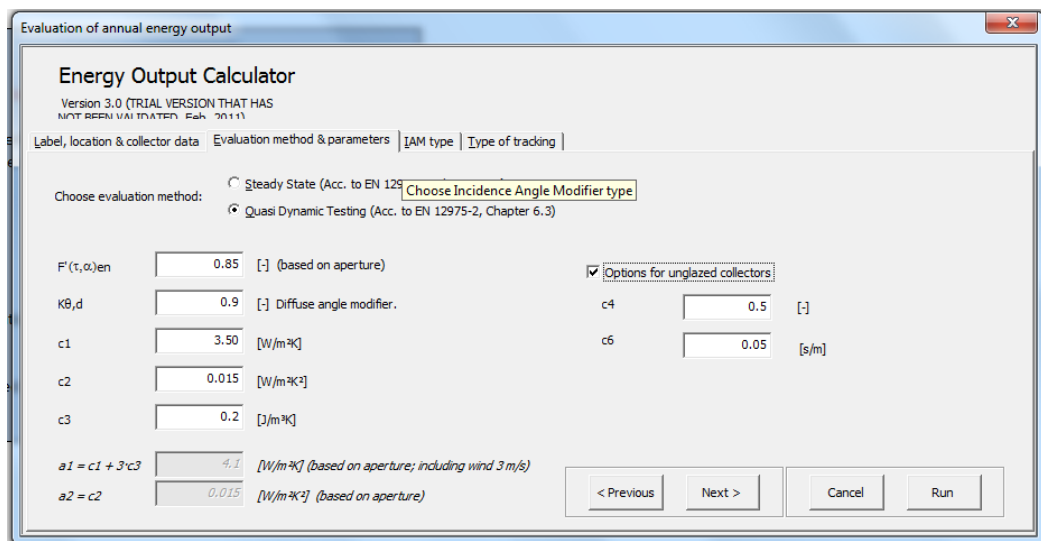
Evaluation of annual energy output

Energy Output Calculator

Version 3.0 (TRIAL VERSION THAT HAS NOT BEEN VALIDATED, Feb. 2011)

Label, location & collector data | Evaluation method & parameters | IAM type | Type of tracking

Choose evaluation method:

Steady State (Acc. to EN 129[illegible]

Choose Incidence Angle Modifier type

Quasi Dynamic Testing (Acc. to EN 12975-2, Chapter 6.3)

F'(τ,α)en 0.85 [-] (based on aperture)

Kθ,d 0.9 [-] Diffuse angle modifier.

c1 3.50 [W/m²K]

c2 0.015 [W/m²K²]

c3 0.2 [J/m³K]

Options for unglazed collectors

c4 0.5 [-]

c6 0.05 [s/m]

a1 = c1 + 3·c3 4.1 [W/m²K] (based on aperture; including wind 3 m/s)

a2 = c2 0.015 [W/m²K²] (based on aperture)

< Previous

Next >

Cancel

Run